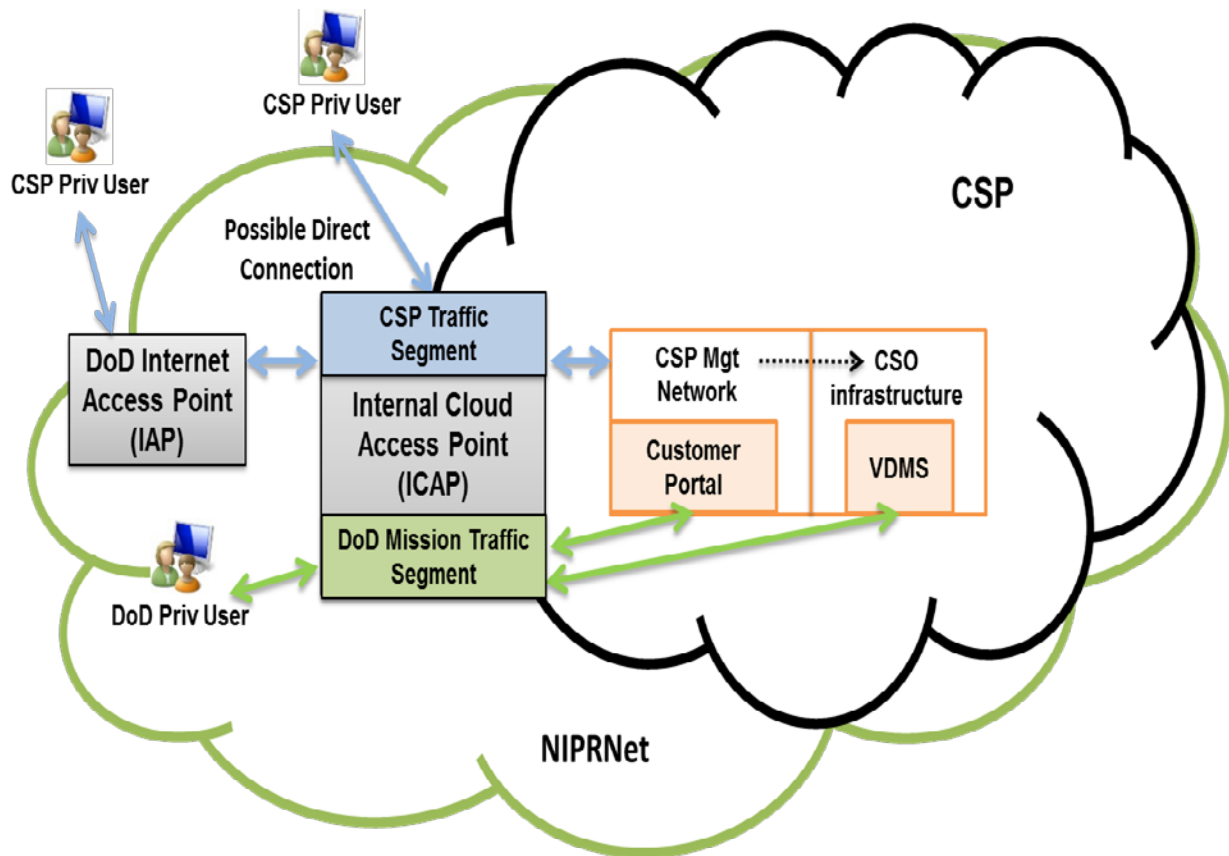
CSP Priv User

CSP Priv User

CSP

Possible Direct Connection

DoD Internet Access Point (IAP)

CSP Traffic Segment

Internal Cloud Access Point (ICAP)

DoD Mission Traffic Segment

CSP Mgt Network

CSO infrastructure

Customer Portal

VDMS

DoD Priv User

NIPRNet